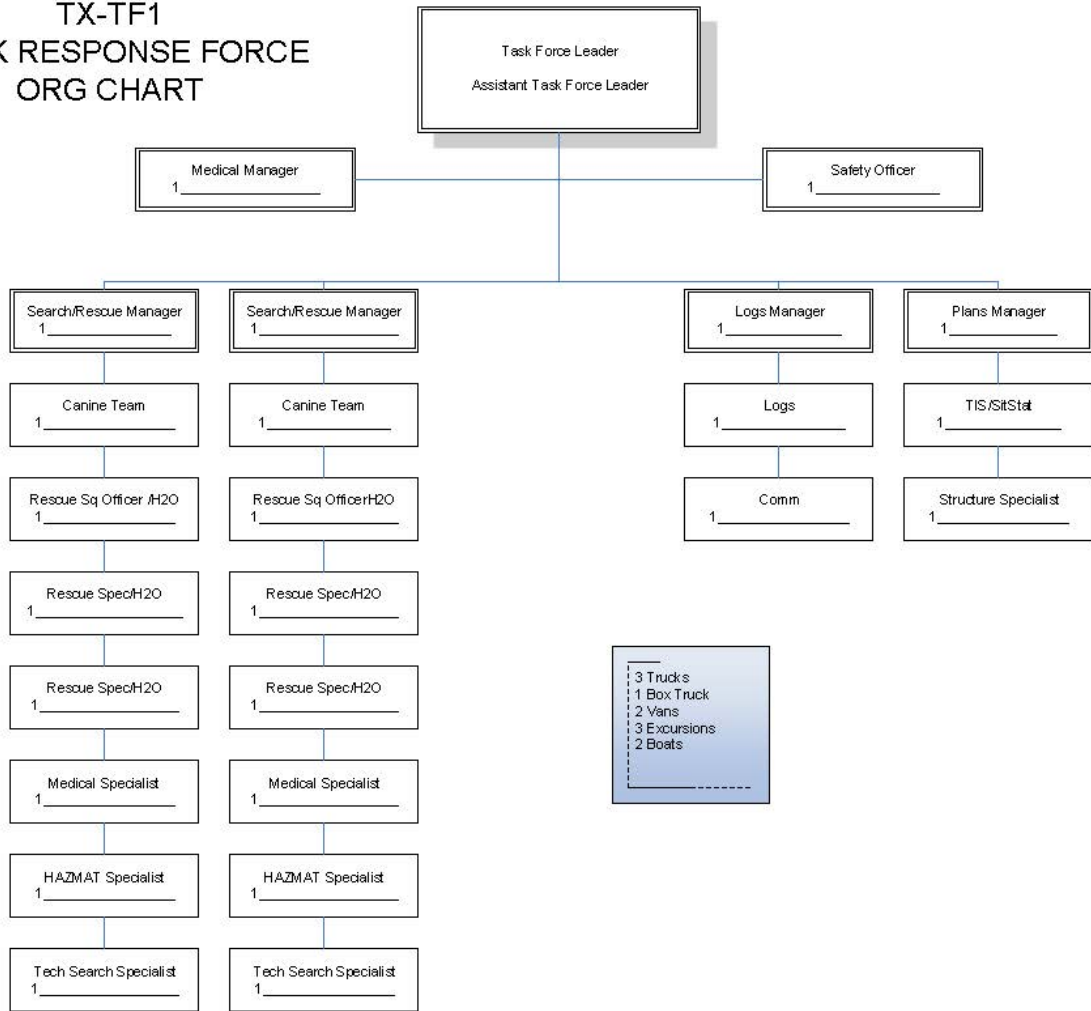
TX-TF1
K RESPONSE FORCE
ORG CHART

Task Force Leader
Assistant Task Force Leader

Medical Manager
1_______________

Safety Officer
1_______________

Search/Rescue Manager
1_______________

Canine Team
1_______________

Rescue Sq Officer /H2O
1_______________

Rescue Spec/H2O
1_______________

Rescue Spec/H2O
1_______________

Medical Specialist
1_______________

HAZMAT Specialist
1_______________

Tech Search Specialist
1_______________

Search/Rescue Manager
1_______________

Canine Team
1_______________

Rescue Sq OfficerH2O
1_______________

Rescue Spec/H2O
1_______________

Rescue Spec/H2O
1_______________

Medical Specialist
1_______________

HAZMAT Specialist
1_______________

Tech Search Specialist
1_______________

Logs Manager
1_______________

Logs
1_______________

Comm
1_______________

Plans Manager
1_______________

TIS/SitStat
1_______________

Structure Specialist
1_______________

3 Trucks
1 Box Truck
2 Vans
3 Excursions
2 Boats